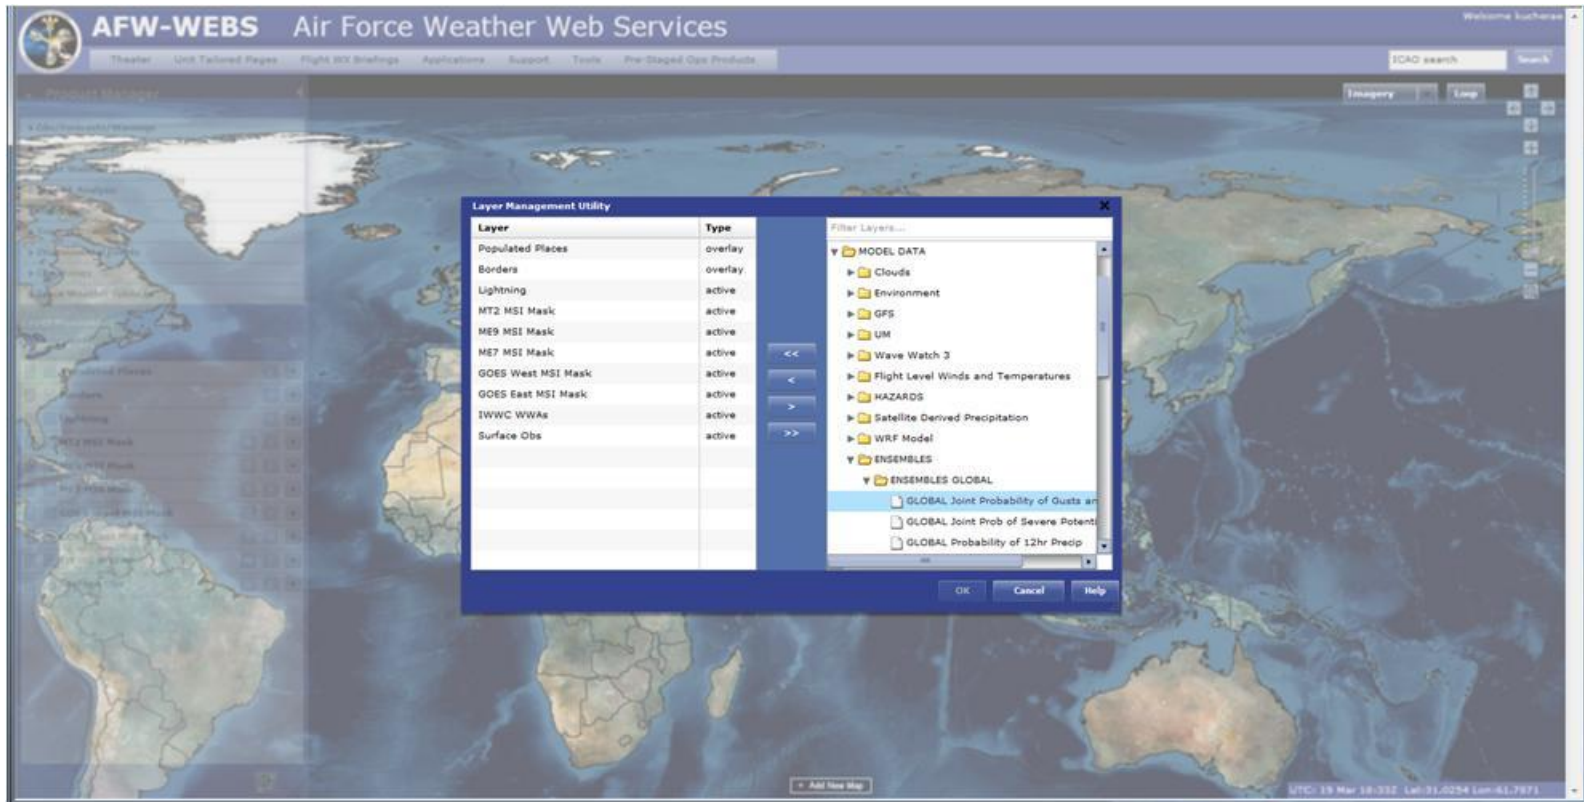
AFW-WEBS Air Force Weather Web Services

Welcome kucheras

Theater Unit Tailored Pages Flight WX Briefings Applications Support Tools Pre-Staged Ops Products

ICAO search Search

Product Manager

Imagery Loop

Layer Management Utility

| Layer | Type |
|---|---|
| Populated Places | overlay |
| Borders | overlay |
| Lightning | active |
| MT2 MSI Mask | active |
| ME9 MSI Mask | active |
| ME7 MSI Mask | active |
| GOES West MSI Mask | active |
| GOES East MSI Mask | active |
| IWWC WWAs | active |
| Surface Obs | active |

<<
<
>
>>

Filter Layers...

MODEL DATA
Clouds
Environment
GFS
UM
Wave Watch 3
Flight Level Winds and Temperatures
HAZARDS
Satellite Derived Precipitation
WRF Model
ENSEMBLES
ENSEMBLES GLOBAL
GLOBAL Joint Probability of Gusts an
GLOBAL Joint Prob of Severe Potenti
GLOBAL Probability of 12hr Precip

OK Cancel Help

+ Add New Map

UTC: 19 Mar 18:33Z Lat:31.0254 Lon:61.7871